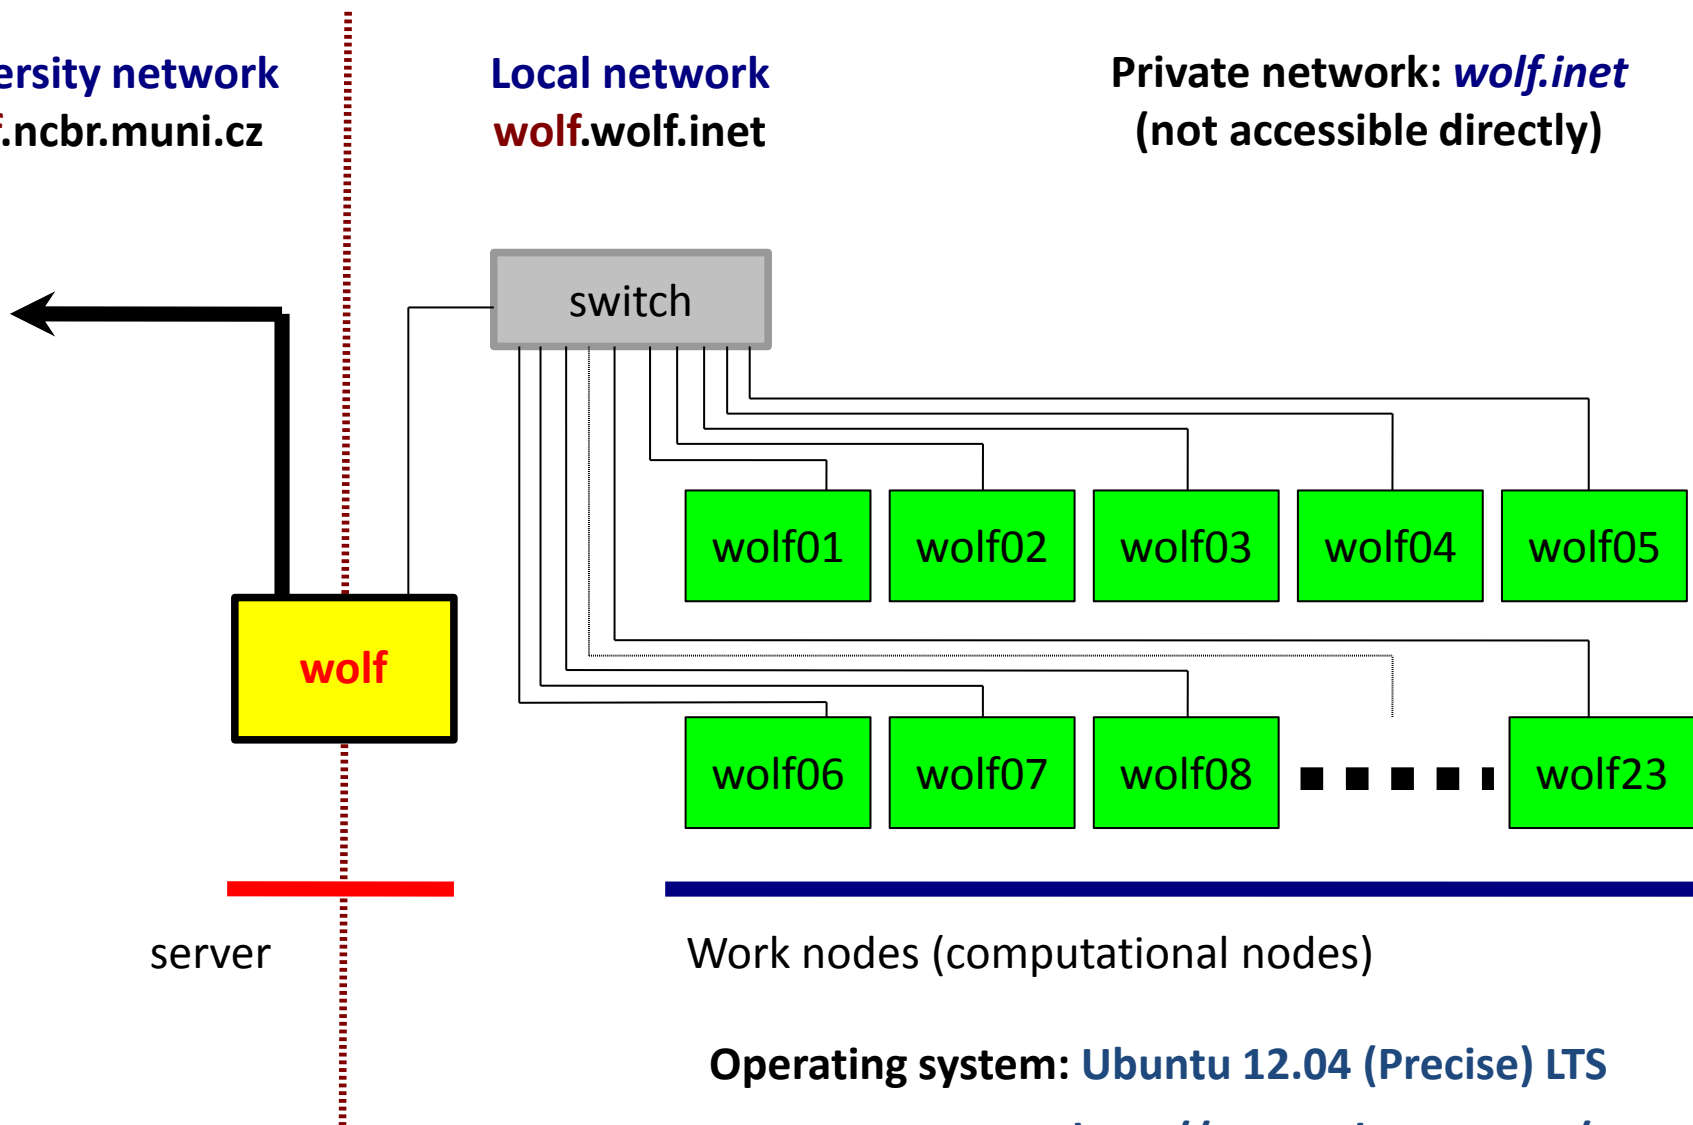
ersity network
f.ncbr.muni.cz

Local network
wolf.wolf.inet

Private network: wolf.inet
(not accessible directly)

switch

wolf01
wolf02
wolf03
wolf04
wolf05

wolf

wolf06
wolf07
wolf08
wolf23

server

Work nodes (computational nodes)

Operating system: Ubuntu 12.04 (Precise) LTS

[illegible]